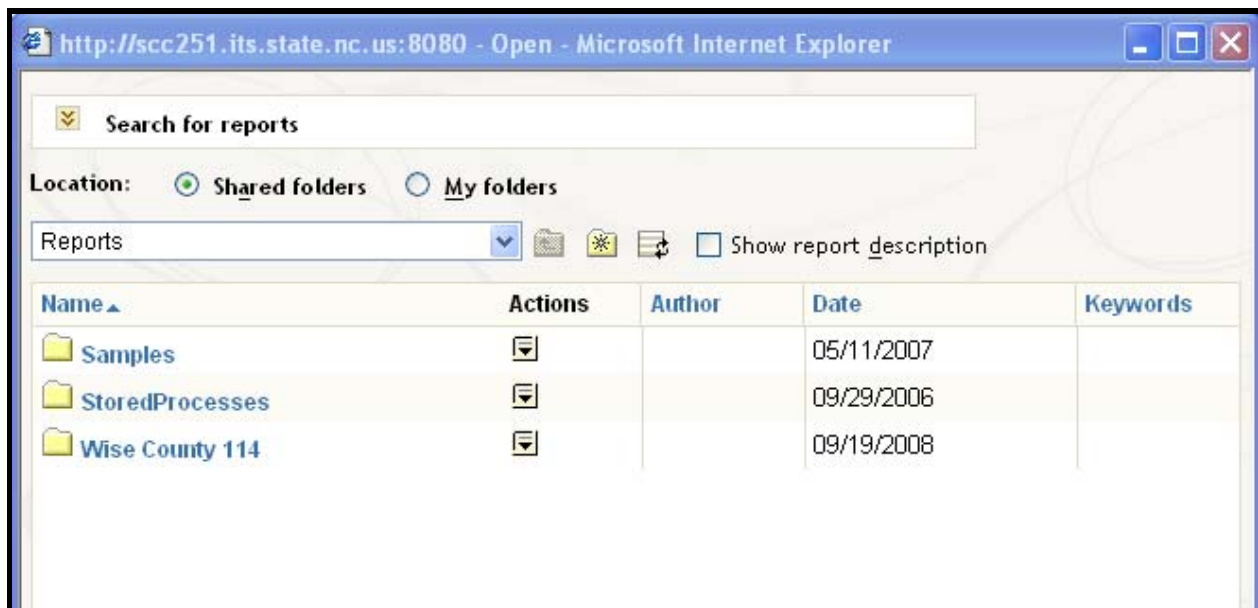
http://scc251.its.state.nc.us:8080 - Open - Microsoft Internet Explorer

Search for reports

Location: Shared folders My folders

Reports

Show report description

| Name ▲ | Actions | Author | Date | Keywords |
|---|---|---|---|---|
| Samples | | | 05/11/2007 | |
| StoredProcesses | | | 09/29/2006 | |
| Wise County 114 | | | 09/19/2008 | |